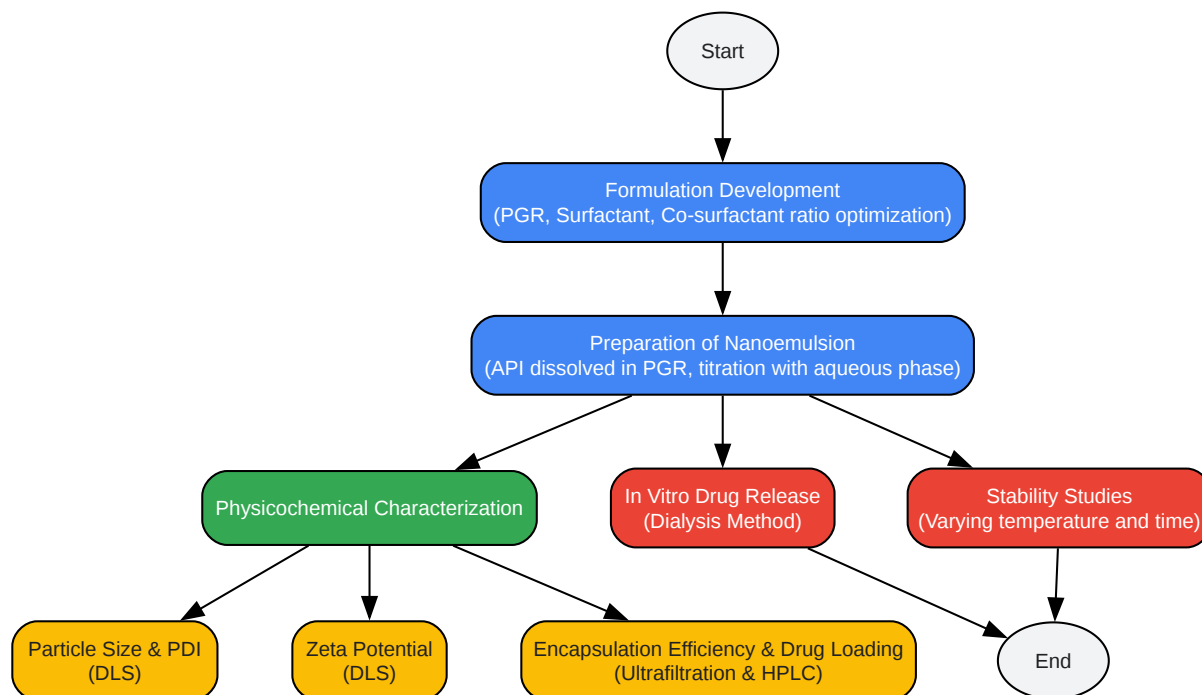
Start

Formulation Development
(PGR, Surfactant, Co-surfactant ratio optimization)

Preparation of Nanoemulsion
(API dissolved in PGR, titration with aqueous phase)

Physicochemical Characterization

In Vitro Drug Release
(Dialysis Method)

Stability Studies
(Varying temperature and time)

Particle Size & PDI
(DLS)

Zeta Potential
(DLS)

Encapsulation Efficiency & Drug Loading
(Ultrafiltration & HPLC)

End